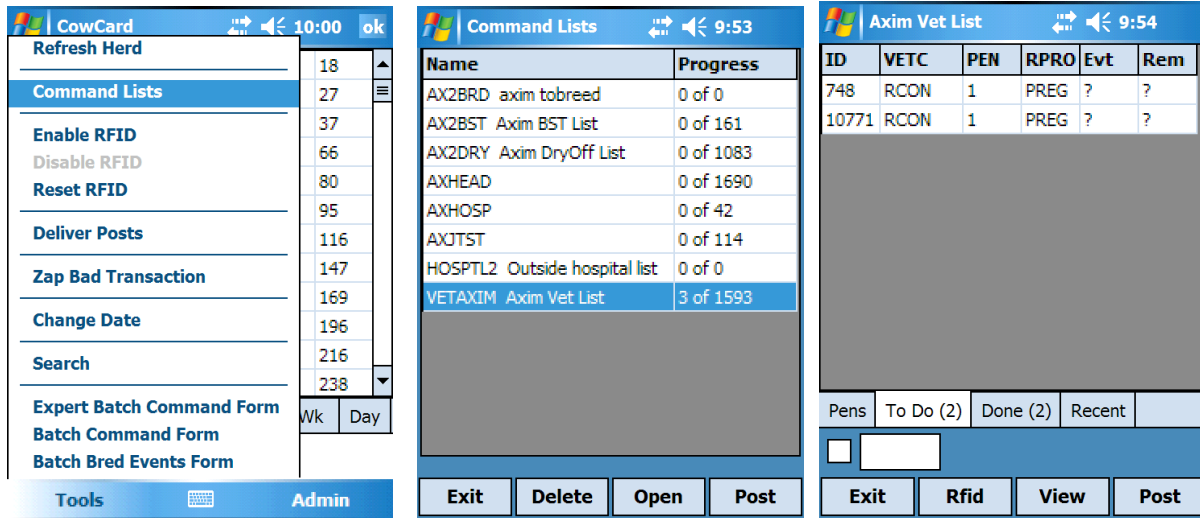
CowCard 10:00 ok

Refresh Herd

Command Lists

Enable RFID
Disable RFID
Reset RFID

Deliver Posts

Zap Bad Transaction

Change Date

Search

Expert Batch Command Form
Batch Command Form
Batch Bred Events Form

18
27
37
66
80
95
116
147
169
196
216
238

Wk Day

Tools Admin

Command Lists 9:53

| Name | Progress |
|---|---|
| AX2BRD axim tobreed | 0 of 0 |
| AX2BST Axim BST List | 0 of 161 |
| AX2DRY Axim DryOff List | 0 of 1083 |
| AXHEAD | 0 of 1690 |
| AXHOSP | 0 of 42 |
| AXJTST | 0 of 114 |
| HOSPTL2 Outside hospital list | 0 of 0 |
| VETAXIM Axim Vet List | 3 of 1593 |

Exit Delete Open Post

Axim Vet List 9:54

| ID | VETC | PEN | RPRO | Evt | Rem |
|---|---|---|---|---|---|
| 748 | RCON | 1 | PREG | ? | ? |
| 10771 | RCON | 1 | PREG | ? | ? |

Pens To Do (2) Done (2) Recent

Exit Rfid View Post